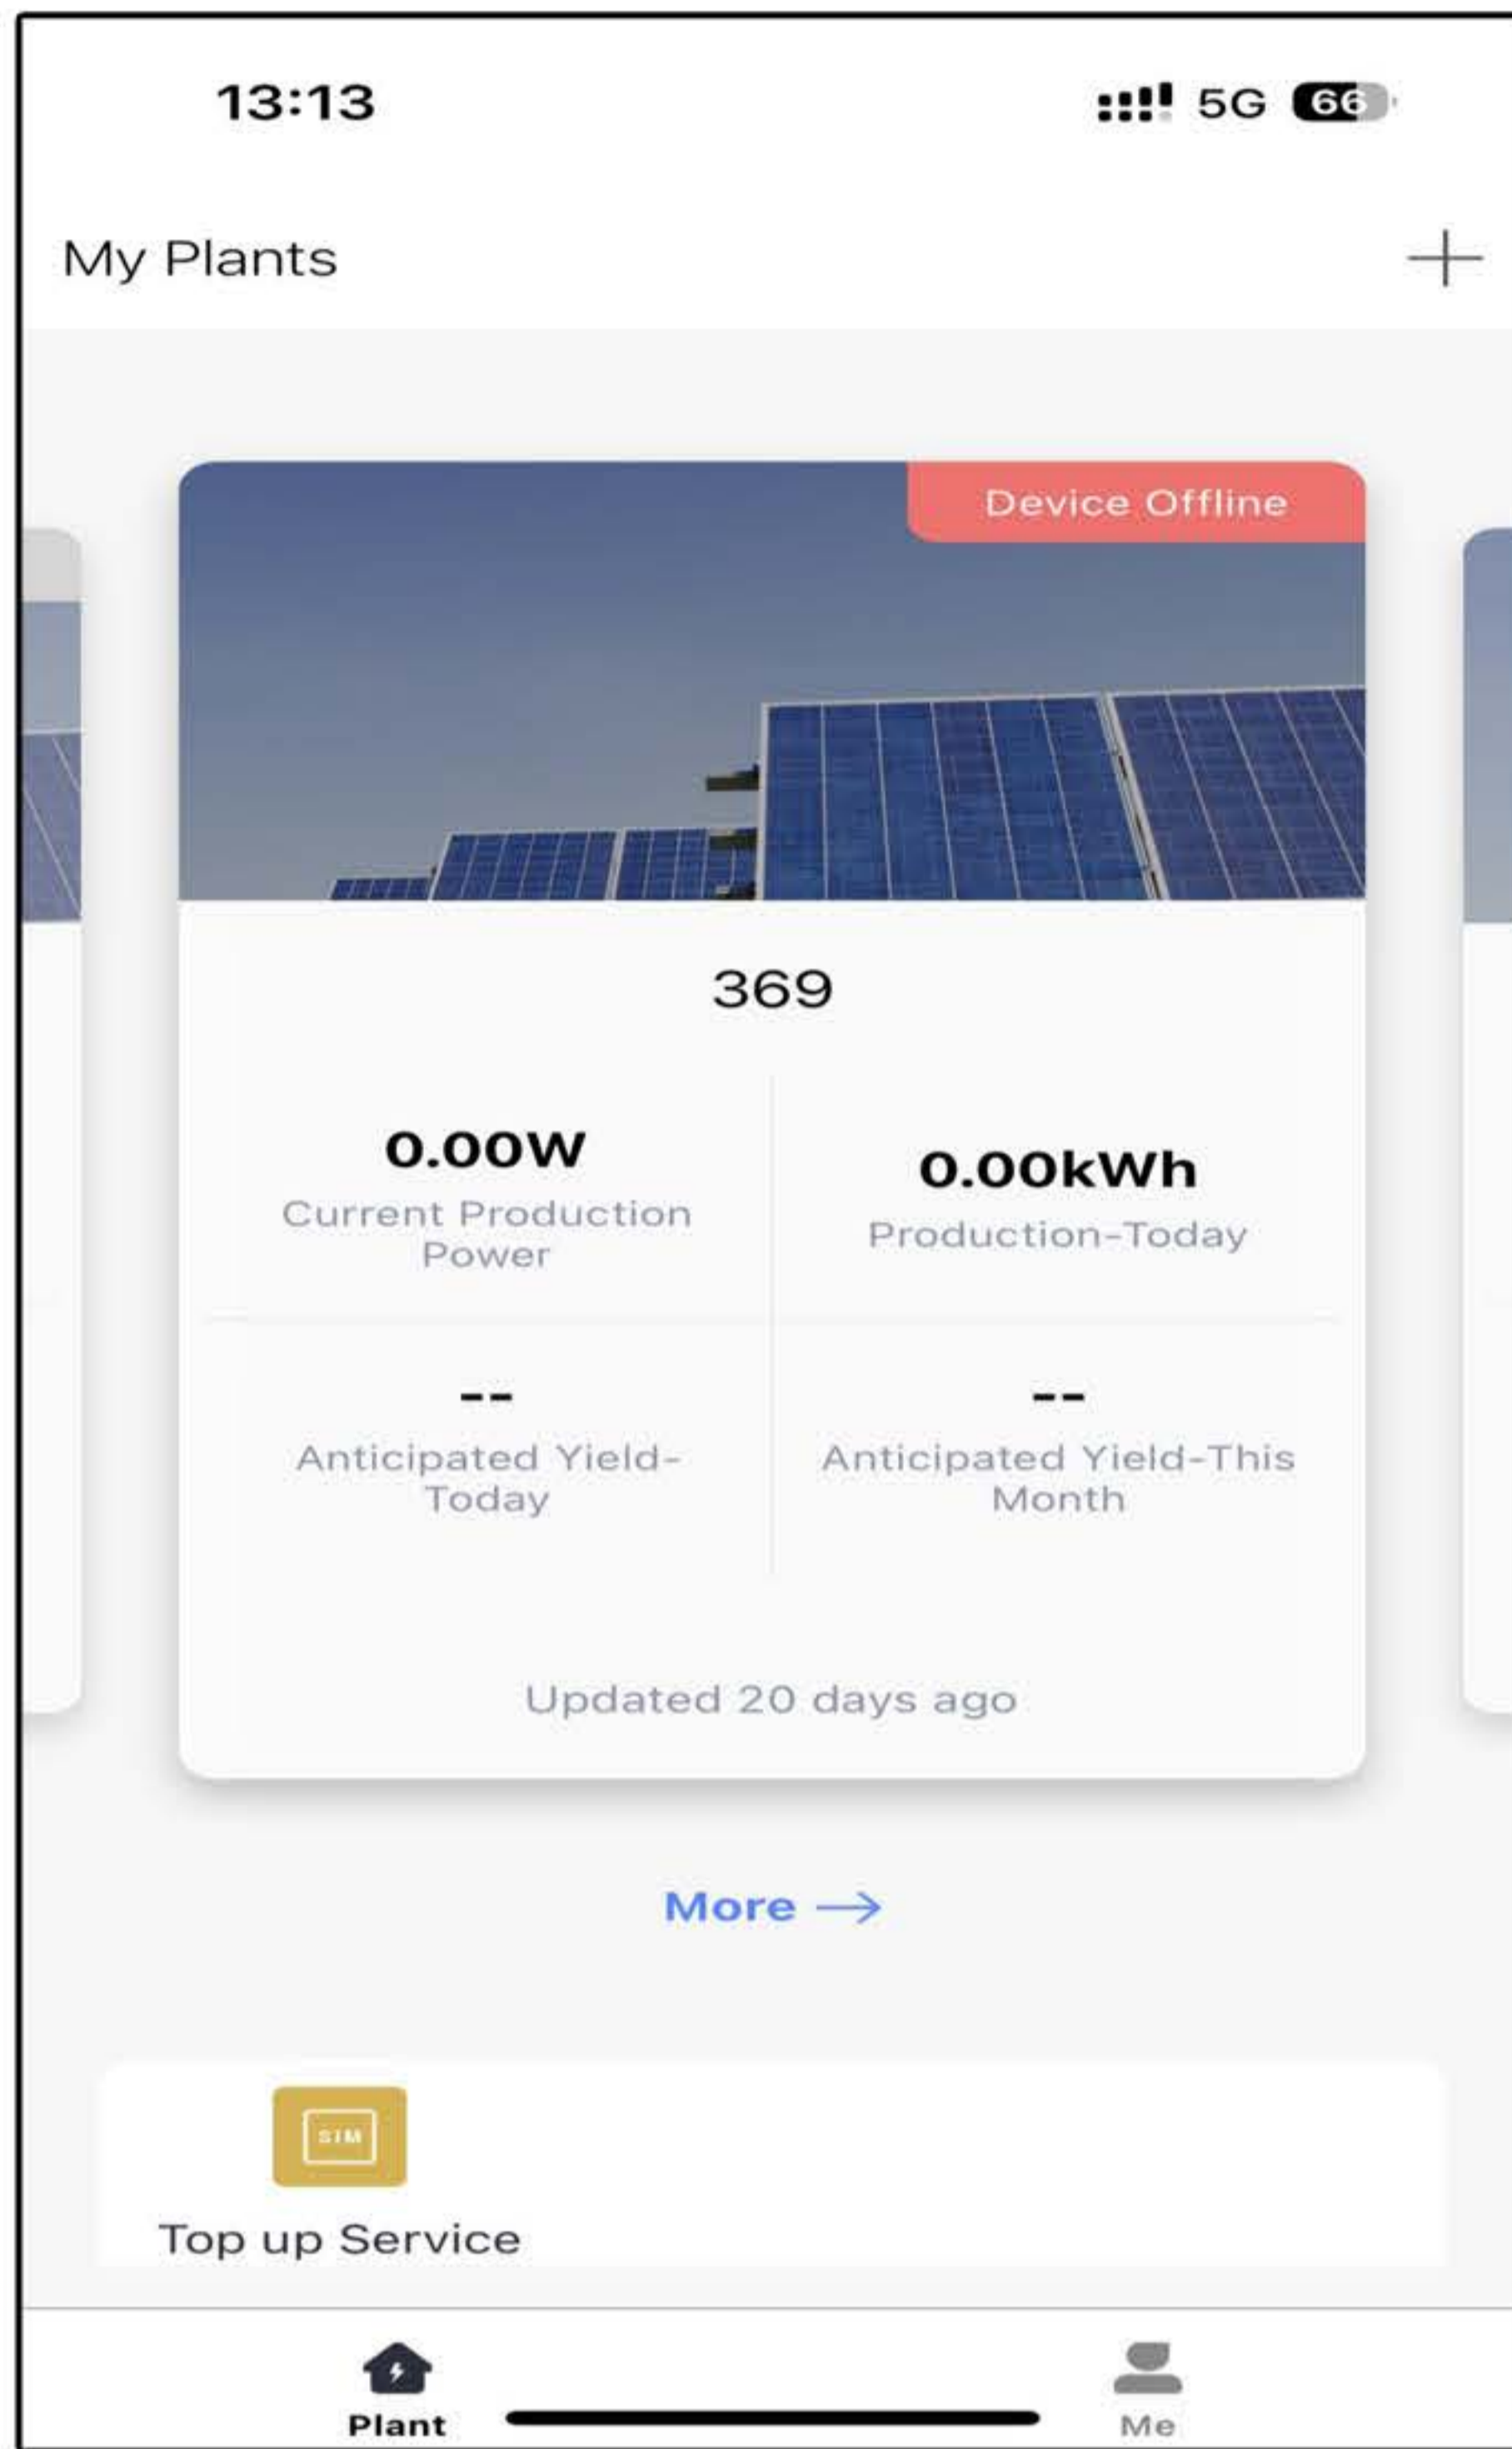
13:13

5G 66

My Plants

+

Device Offline

369

0.00W
Current Production Power

0.00kWh
Production-Today

--
Anticipated Yield-Today

--
Anticipated Yield-This Month

Updated 20 days ago

More →

SIM

Top up Service

Plant

Me